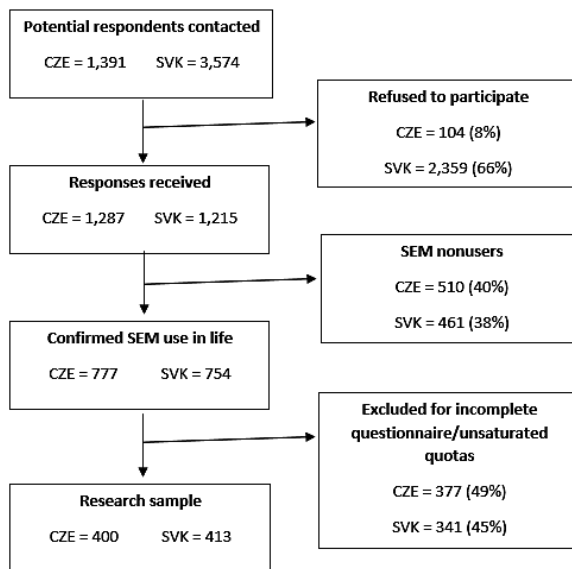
Potential respondents contacted

CZE = 1,391 SVK = 3,574

Refused to participate

CZE = 104 (8%)

SVK = 2,359 (66%)

Responses received

CZE = 1,287 SVK = 1,215

SEM nonusers

CZE = 510 (40%)

SVK = 461 (38%)

Confirmed SEM use in life

CZE = 777 SVK = 754

Excluded for incomplete questionnaire/unsaturated quotas

CZE = 377 (49%)

SVK = 341 (45%)

Research sample

CZE = 400 SVK = 413